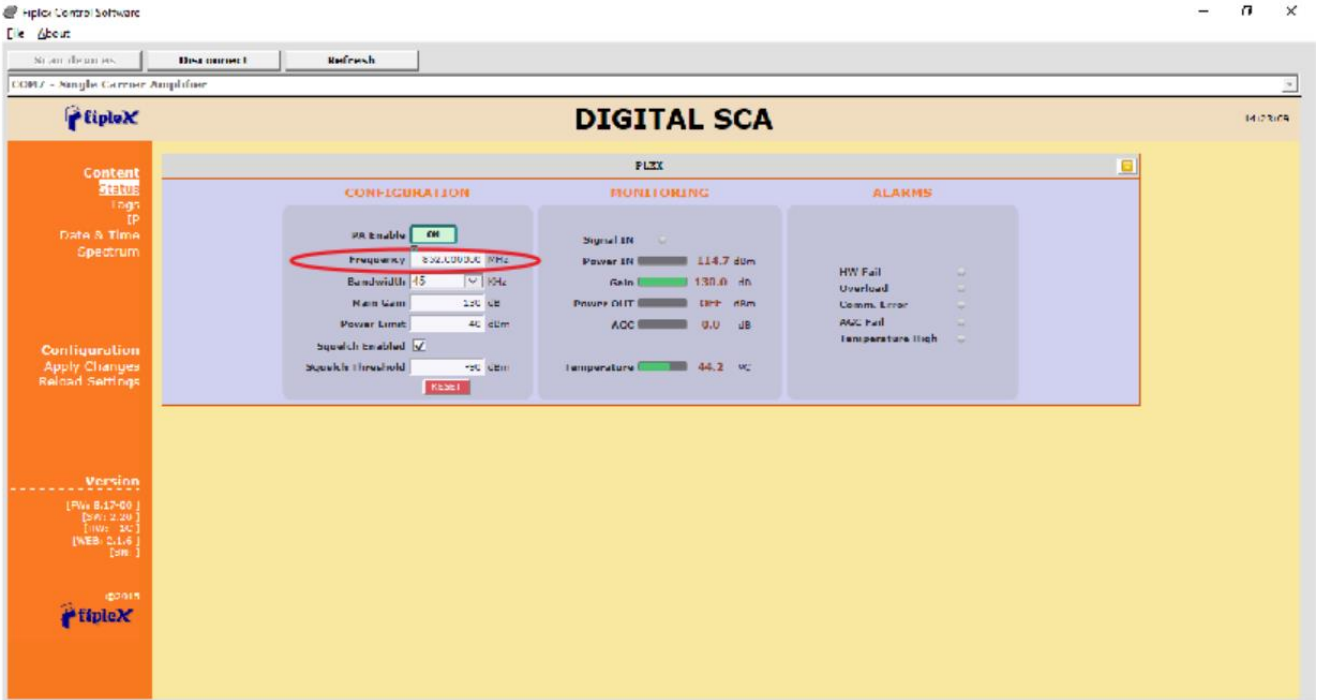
Fiplex Control Software
File About

Scan devices Disconnect Refresh

COM7 - Single Carrier Amplifier

fiplex
DIGITAL SCA
14:03:05

Content
Status
Logs
IP
Date & Time
Spectrum

Configuration
Apply Changes
Reload Settings

Version
[FW: 8.17-00]
[SW: 2.00]
[HW: 1C]
[WEB: 0.1.6]
[SN: ]

©2015
fiplex

PLEX

CONFIGURATION
PA Enable ON
Frequency 852.000000 MHz
Bandwidth 15 KHz
Main Gain 130 dB
Power Limit 40 dBm
Squelch Enabled ✓
Squelch Threshold -90 dBm
RESET

MONITORING
Signal IN
Power IN 114.7 dBm
Gain 130.0 dB
Power OUT OFF dBm
AGC 0.0 dB
Temperature 44.2 ºC

ALARMS
HW Fail
Overload
Comm. Error
AGC Fail
Temperature High